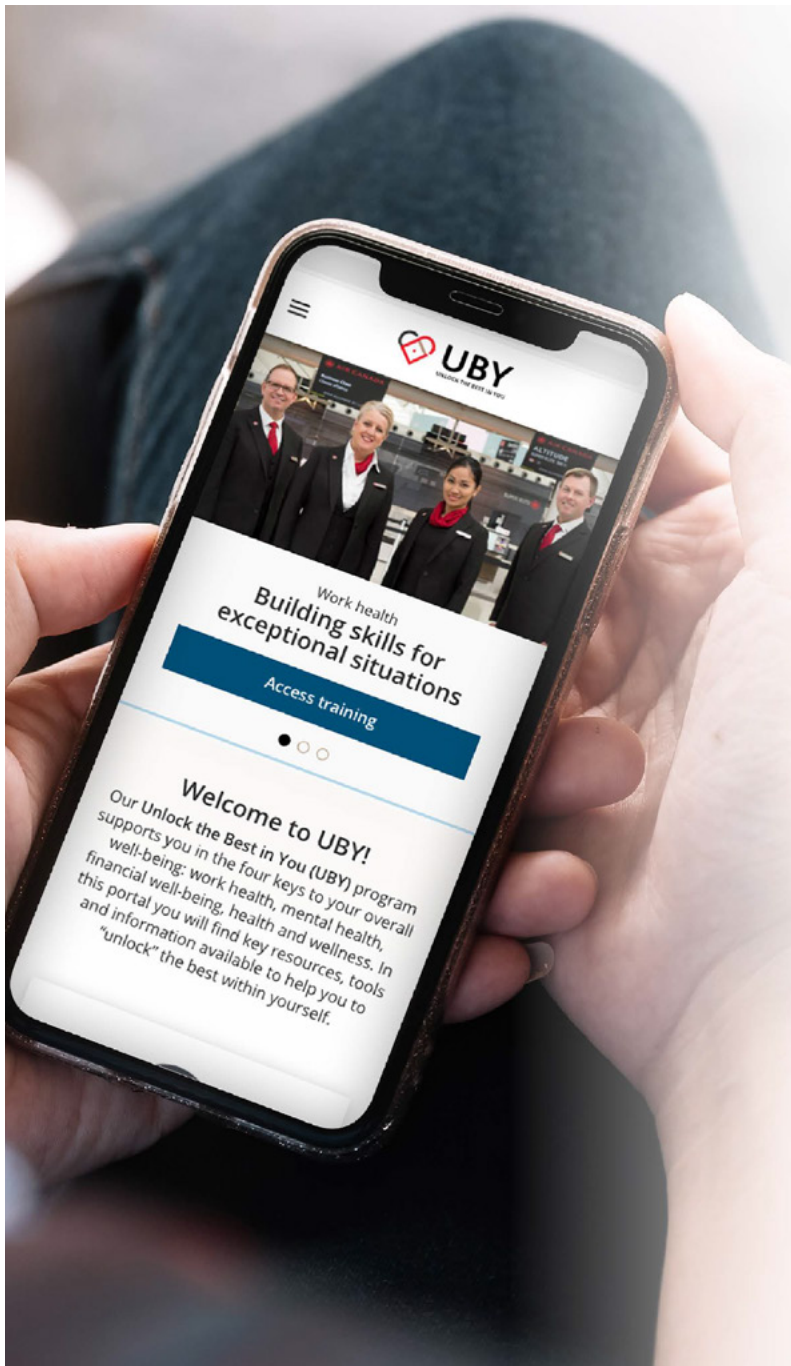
UBY
UNLOCK THE BEST IN YOU

AIR CANADA
ALTITUDE

Work health
Building skills for exceptional situations

Access training

Welcome to UBY!

Our **Unlock the Best in You (UBY)** program supports you in the four keys to your overall well-being: work health, mental health, financial well-being, health and wellness. In this portal you will find key resources, tools and information available to help you to "unlock" the best within yourself.